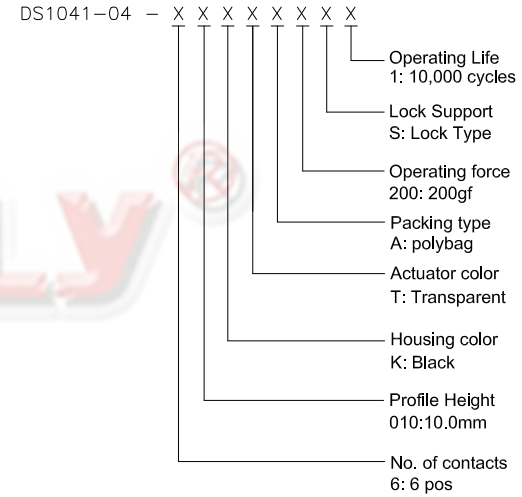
DS1041−04 − X X X X X X X X

Operating Life
1: 10,000 cycles

Lock Support
S: Lock Type

Operating force
200: 200gf

Packing type
A: polybag

Actuator color
T: Transparent

Housing color
K: Black

Profile Height
010:10.0mm

No. of contacts
6: 6 pos